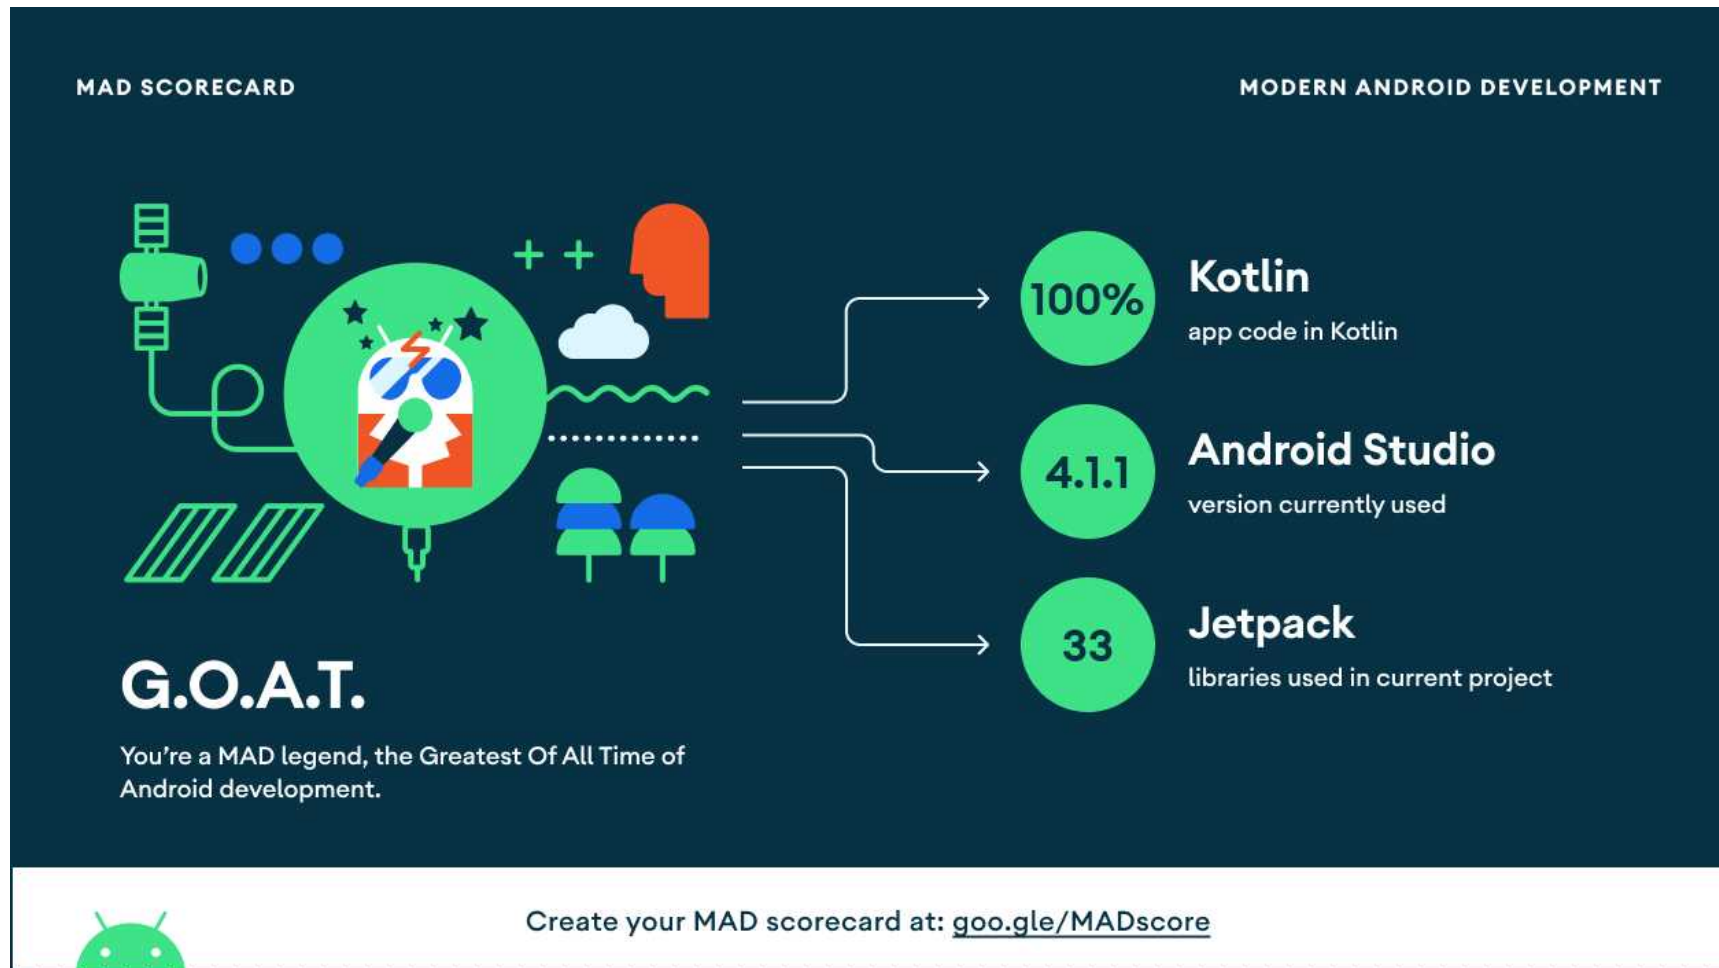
MAD SCORECARD

MODERN ANDROID DEVELOPMENT

100%

Kotlin

app code in Kotlin

4.1.1

Android Studio

version currently used

33

Jetpack

libraries used in current project

G.O.A.T.

You're a MAD legend, the Greatest Of All Time of Android development.

Create your MAD scorecard at: goo.gle/MADscore